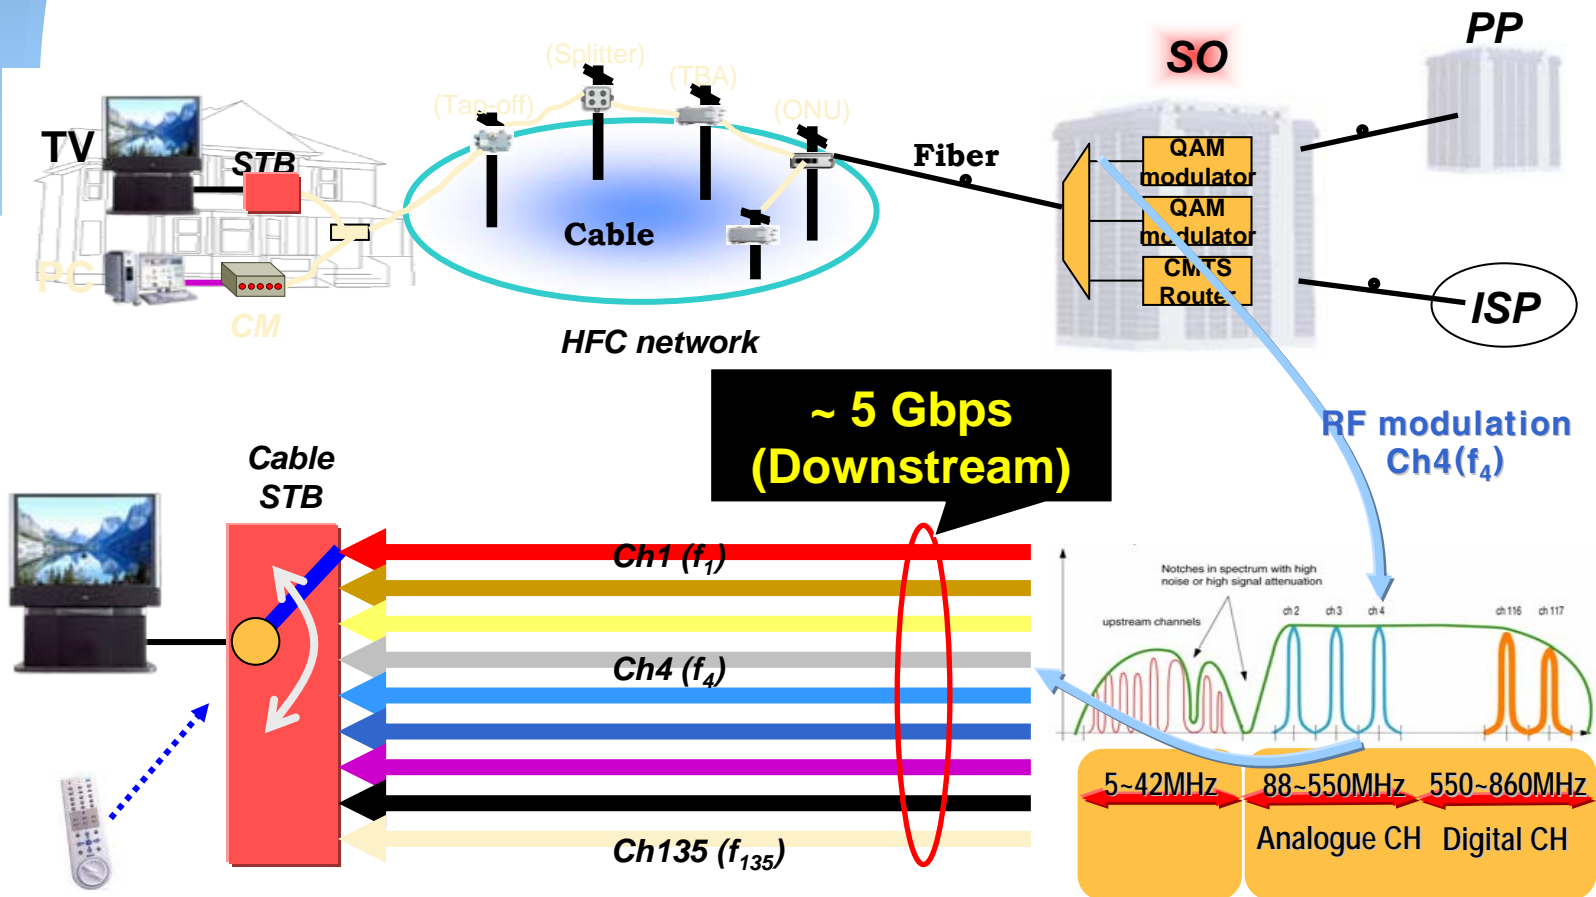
(Splitter)
(TBA)
(Tap-off)
(ONU)
SO
PP
TV
STB
PC
CM
Cable
HFC network
Fiber
QAM modulator
QAM modulator
CMTS Router
ISP
RF modulation Ch4($f_4$)
~ 5 Gbps (Downstream)
Cable STB
Ch1 ($f_1$)
Ch4 ($f_4$)
Ch135 ($f_{135}$)
Notches in spectrum with high noise or high signal attenuation
upstream channels
ch 2 ch 3 ch 4
ch 116 ch 117
5~42MHz
88~550MHz
550~860MHz
Analogue CH
Digital CH